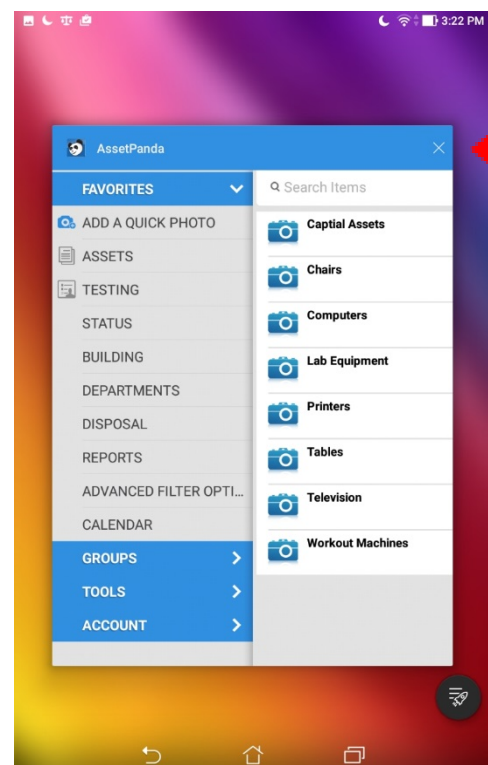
3:22 PM

AssetPanda

FAVORITES
ADD A QUICK PHOTO
ASSETS
TESTING
STATUS
BUILDING
DEPARTMENTS
DISPOSAL
REPORTS
ADVANCED FILTER OPTI...
CALENDAR
GROUPS
TOOLS
ACCOUNT

Search Items
Captial Assets
Chairs
Computers
Lab Equipment
Printers
Tables
Television
Workout Machines